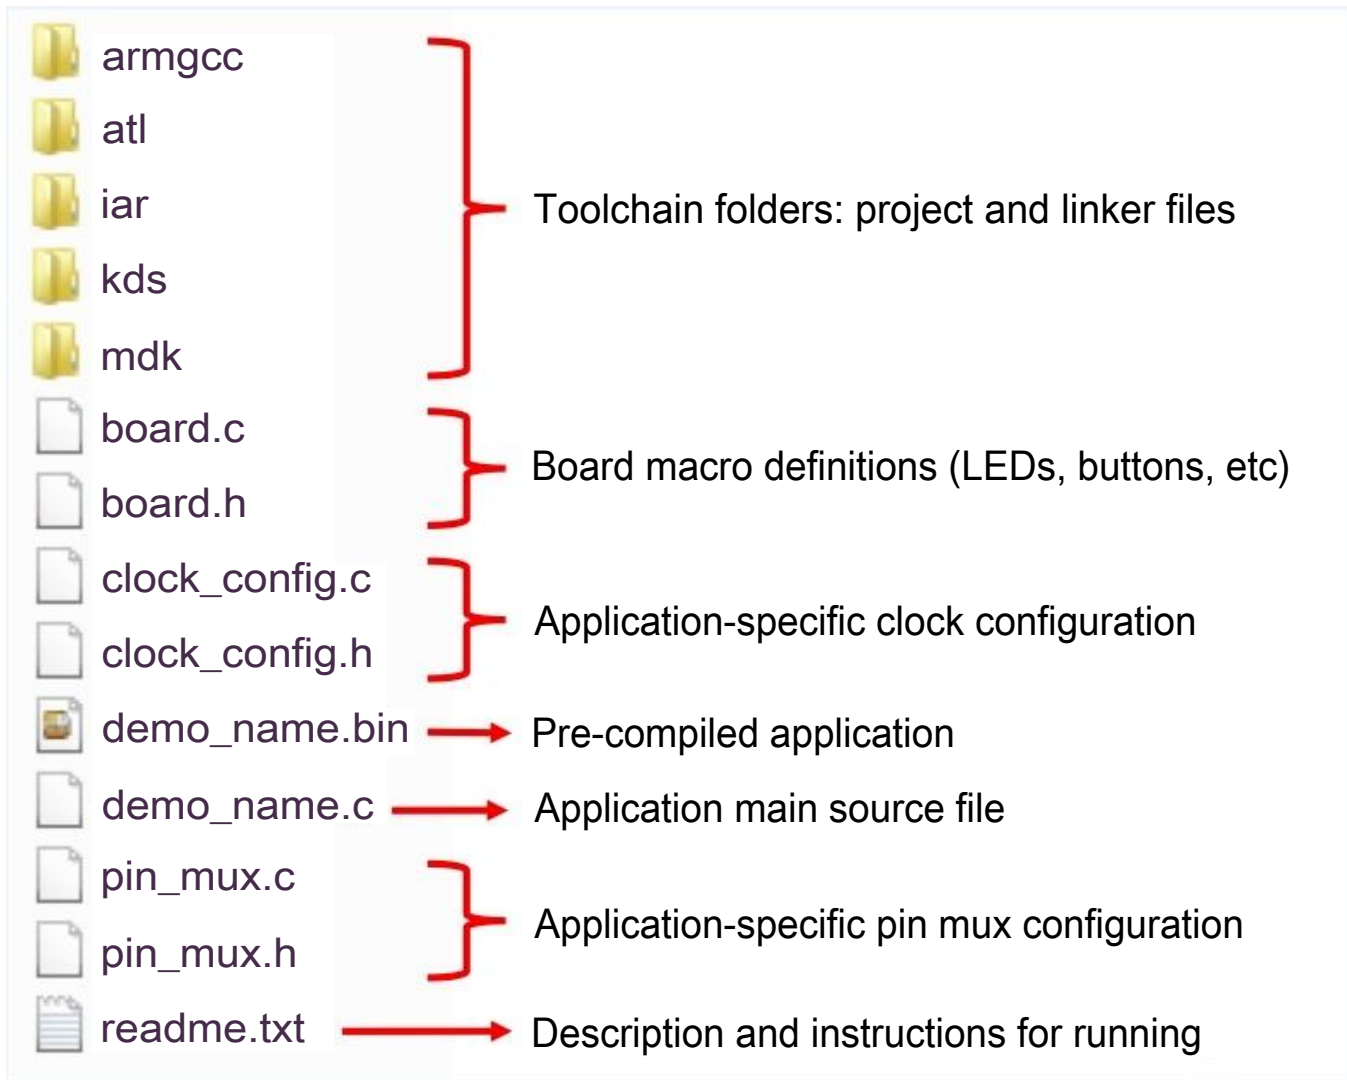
armgcc
atl
iar
kds
mdk

Toolchain folders: project and linker files

board.c
board.h

Board macro definitions (LEDs, buttons, etc)

clock_config.c
clock_config.h

Application-specific clock configuration

demo_name.bin → Pre-compiled application

demo_name.c → Application main source file

pin_mux.c
pin_mux.h

Application-specific pin mux configuration

readme.txt → Description and instructions for running